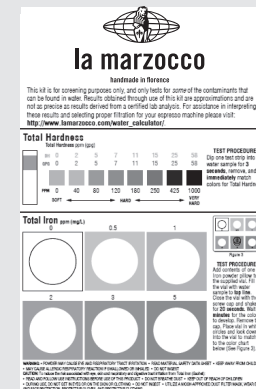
la marzocco

handmade in florence

This kit is for screening purposes only, and only tests for some of the contaminants that can be found in water. Results obtained through use of this kit are approximations and are not as precise as results derived from a certified lab analysis. For assistance in interpreting these results and selecting proper filtration for your espresso machine please visit: http://www.lamarzocco.com/water_calculator/

Total Hardness

Total Hardness ppm (gpg)

| gpg | 0 | 2 | 3 | 7 | 11 | 15 | 25 |
|---|---|---|---|---|---|---|---|
| PPM | 0 | 40 | 80 | 120 | 180 | 250 | 425 | 1000 |

SOFT HARD VERY HARD

TEST PROCEDURE
Dip one test strip into water sample for 3 seconds, remove, and immediately match to colors for Total Hardness.

Total Iron ppm (mg/L)

0 0.5 1
2 3 5

TEST PROCEDURE
Add contents of one iron powder pillow to the supplied vial. Fill the vial with water sample to fill line. Close the vial with the screw cap and shake for 20 seconds. Wait 5 minutes to develop. Remove the cap. Place vial in white circles and look down into the vial to match to the color chart (See Figure 3).

WARNING – POWDER MAY CAUSE EYE AND RESPIRATORY TRACT IRRITATION • READ MATERIAL SAFETY DATA SHEET • KEEP AWAY FROM CHILDREN • MAY CAUSE ALLERGIC RESPIRATORY REACTION IF SWALLOWED OR INHALED • DO NOT INGEST
CAUTION: To reduce the risk associated with skin, skin and respiratory irritation from Total Iron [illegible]
• READ AND FOLLOW USE INSTRUCTIONS BEFORE USE OF THIS PRODUCT • DO NOT BREATHE DUST • KEEP OUT OF REACH OF CHILDREN
• DURING USE DO NOT LET BOTTLE OR VIAL TOUCH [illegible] • DO NOT INGEST • UTILIZE A NIOSH-APPROVED DUST FILTER MASK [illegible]
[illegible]